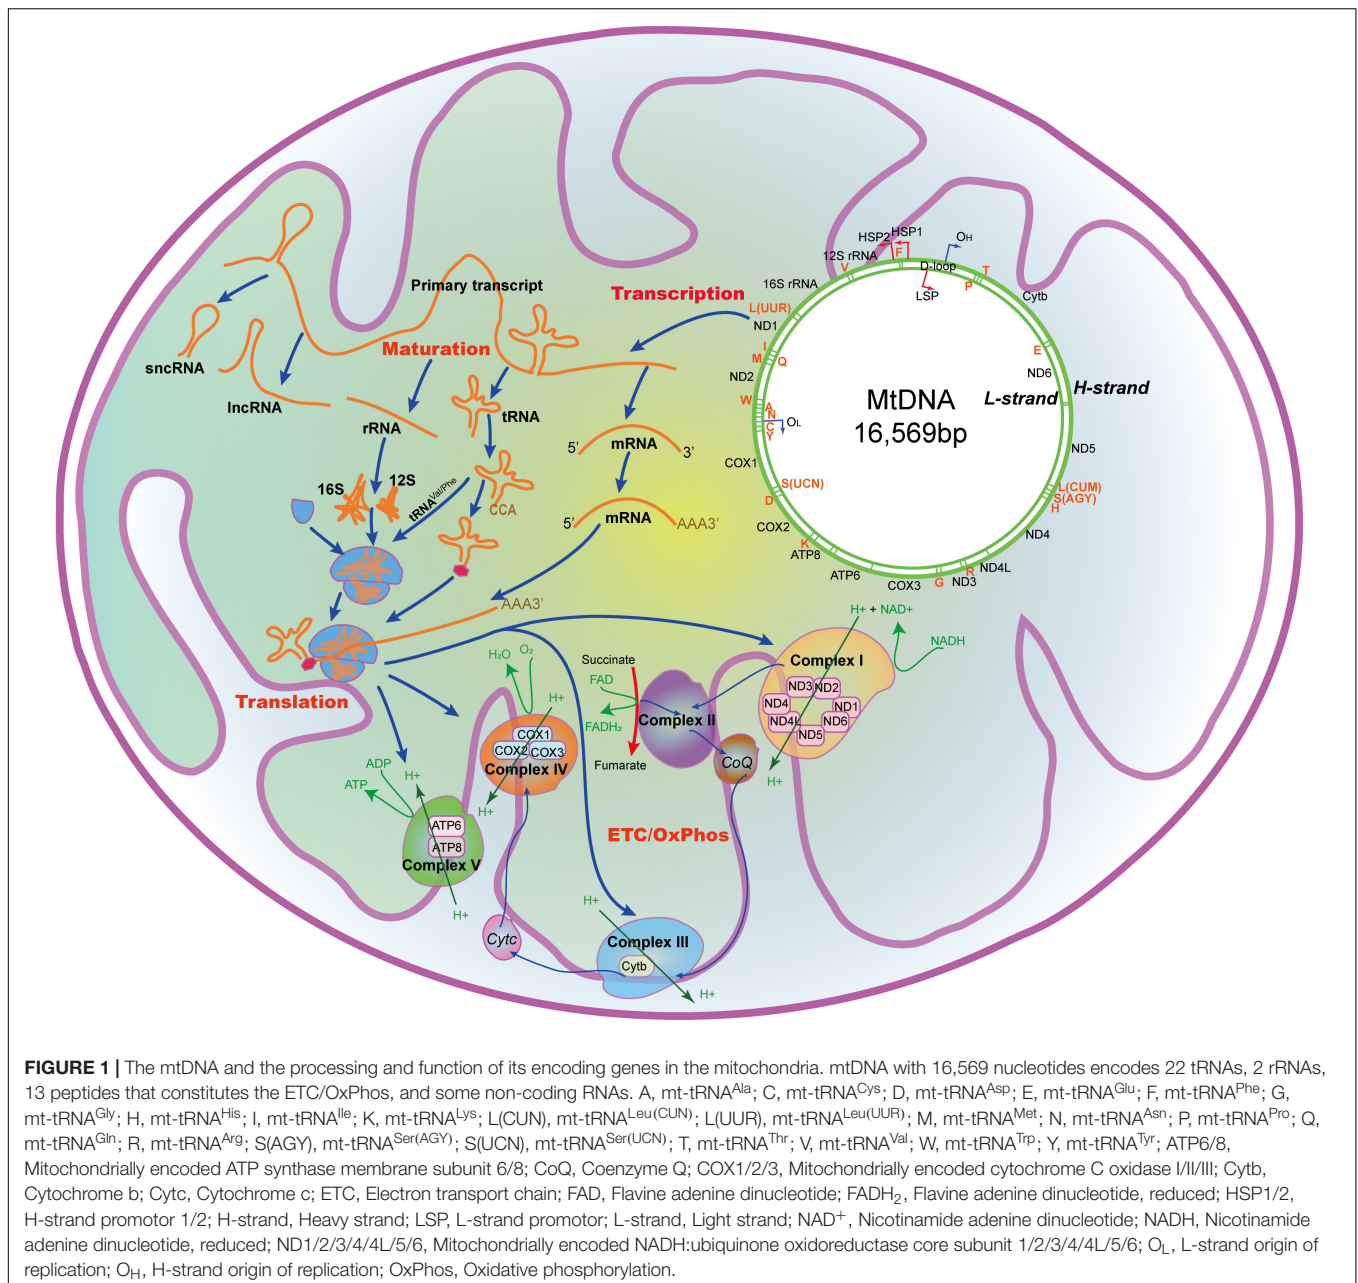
Primary transcript

Transcription

Maturation

sncRNA

lncRNA

rRNA

tRNA

16S

12S

tRNA$^{Val/Phe}$

CCA

5' mRNA 3'

5' mRNA AAA3'

AAA3'

Translation

HSP2 HSP1

12S rRNA

V F

O$_H$

D-loop

LSP

T

P

Cytb

16S rRNA

L(UUR)

ND1

I

M Q

ND2

E

ND6

MtDNA

16,569bp

L-strand

H-strand

W A N C Y O$_L$

COX1

ND5

S(UCN)

D

L(CUM)

S(AGY)

H

COX2

K

ATP8

ND4

ATP6

COX3

G

R

ND3

ND4L

H+ + NAD+

NADH

Complex I

ND3 ND2

ND4 ND1

ND4L ND6

ND5

Succinate

FAD

FADH₂

Complex II

Fumarate

CoQ

H+

H₂O O₂

H+

COX1

COX2 COX3

Complex IV

H+

ADP

H+

ATP

ATP6

ATP8

Complex V

H+

ETC/OxPhos

H+

Cytc

Complex III

Cytb

H+

FIGURE 1 | The mtDNA and the processing and function of its encoding genes in the mitochondria. mtDNA with 16,569 nucleotides encodes 22 tRNAs, 2 rRNAs, 13 peptides that constitutes the ETC/OxPhos, and some non-coding RNAs. A, mt-tRNA$^{Ala}$; C, mt-tRNA$^{Cys}$; D, mt-tRNA$^{Asp}$; E, mt-tRNA$^{Glu}$; F, mt-tRNA$^{Phe}$; G, mt-tRNA$^{Gly}$; H, mt-tRNA$^{His}$; I, mt-tRNA$^{Ile}$; K, mt-tRNA$^{Lys}$; L(CUN), mt-tRNA$^{Leu(CUN)}$; L(UUR), mt-tRNA$^{Leu(UUR)}$; M, mt-tRNA$^{Met}$; N, mt-tRNA$^{Asn}$; P, mt-tRNA$^{Pro}$; Q, mt-tRNA$^{Gln}$; R, mt-tRNA$^{Arg}$; S(AGY), mt-tRNA$^{Ser(AGY)}$; S(UCN), mt-tRNA$^{Ser(UCN)}$; T, mt-tRNA$^{Thr}$; V, mt-tRNA$^{Val}$; W, mt-tRNA$^{Trp}$; Y, mt-tRNA$^{Tyr}$; ATP6/8, Mitochondrially encoded ATP synthase membrane subunit 6/8; CoQ, Coenzyme Q; COX1/2/3, Mitochondrially encoded cytochrome C oxidase I/II/III; Cytb, Cytochrome b; Cytc, Cytochrome c; ETC, Electron transport chain; FAD, Flavine adenine dinucleotide; FADH$_2$, Flavine adenine dinucleotide, reduced; HSP1/2, H-strand promotor 1/2; H-strand, Heavy strand; LSP, L-strand promotor; L-strand, Light strand; NAD$^+$, Nicotinamide adenine dinucleotide; NADH, Nicotinamide adenine dinucleotide, reduced; ND1/2/3/4/4L/5/6, Mitochondrially encoded NADH:ubiquinone oxidoreductase core subunit 1/2/3/4/4L/5/6; O$_L$, L-strand origin of replication; O$_H$, H-strand origin of replication; OxPhos, Oxidative phosphorylation.